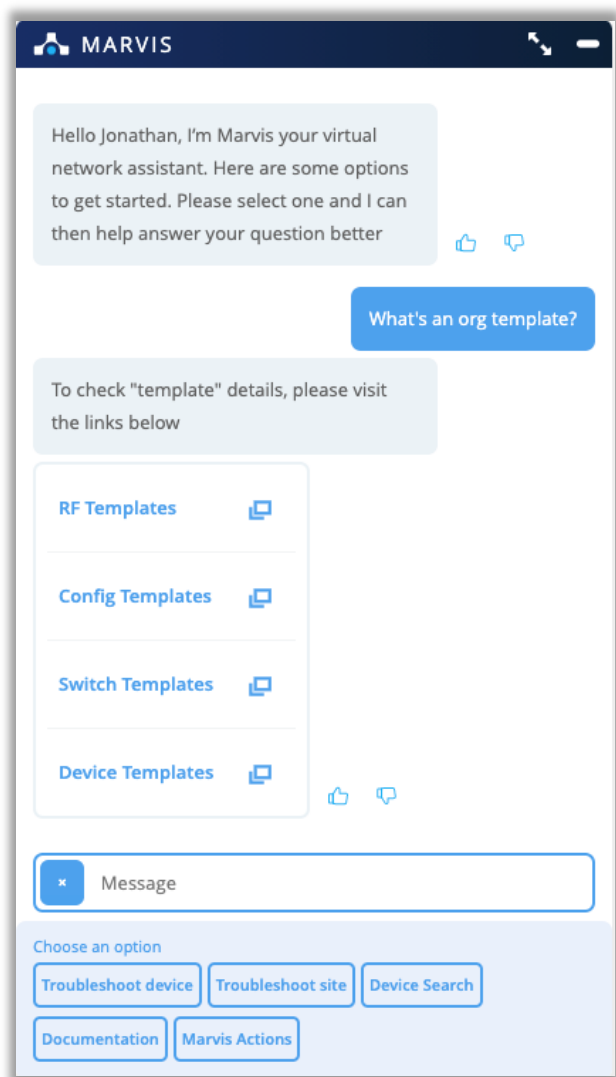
MARVIS

Hello Jonathan, I'm Marvis your virtual network assistant. Here are some options to get started. Please select one and I can then help answer your question better

What's an org template?

To check "template" details, please visit the links below

RF Templates

Config Templates

Switch Templates

Device Templates

×

Message

Choose an option

Troubleshoot device
Troubleshoot site
Device Search
Documentation
Marvis Actions